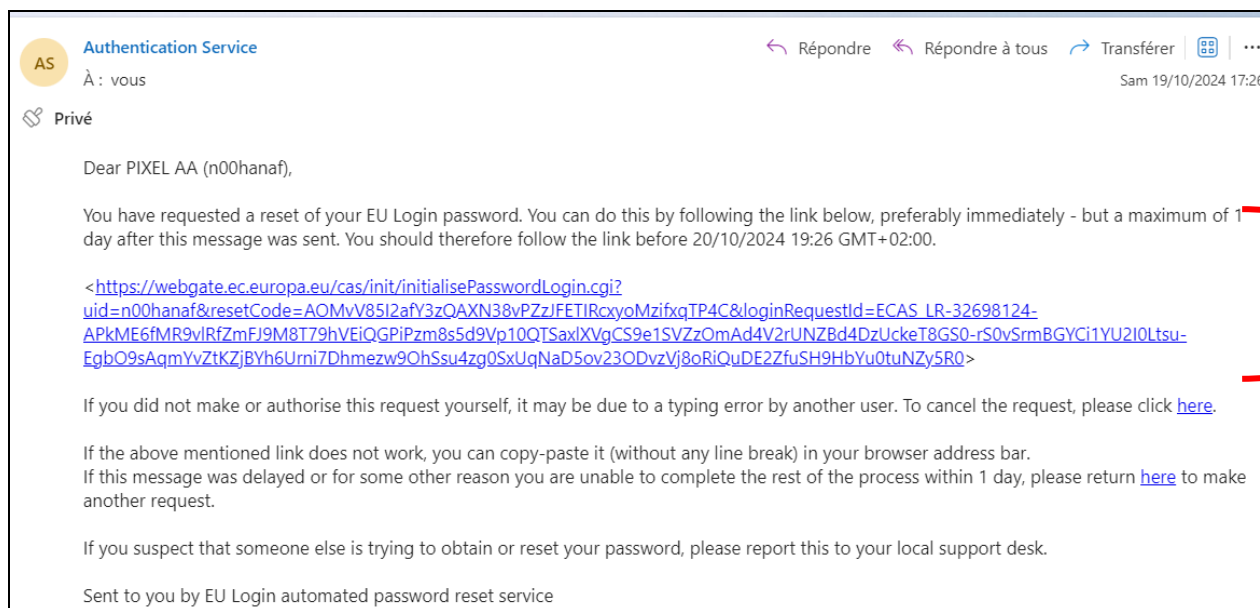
AS

Authentication Service

À : vous

Répondre   Répondre à tous   Transférer   ···

Sam 19/10/2024 17:2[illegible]

Privé

Dear PIXEL AA (n00hanaf),

You have requested a reset of your EU Login password. You can do this by following the link below, preferably immediately - but a maximum of 1 day after this message was sent. You should therefore follow the link before 20/10/2024 19:26 GMT+02:00.

<https://webgate.ec.europa.eu/cas/init/initialisePasswordLogin.cgi?uid=n00hanaf&resetCode=AOMvV85I2afY3zQAXN38vPZzJFETIRcxyoMzifxqTP4C&loginRequestId=ECAS_LR-32698124-APkME6fMR9vlRfZmFJ9M8T79hVEiQGPiPzm8s5d9Vp10QTSaxlXVgCS9e1SVZzOmAd4V2rUNZBd4DzUckeT8GS0-rS0vSrmBGYCi1YU2I0Ltsu-EgbO9sAqmYvZtKZjBYh6Urni7Dhmezw9OhSsu4zg0SxUqNaD5ov23ODvzVj8oRiQuDE2ZfuSH9HbYu0tuNZy5R0>

If you did not make or authorise this request yourself, it may be due to a typing error by another user. To cancel the request, please click here.

If the above mentioned link does not work, you can copy-paste it (without any line break) in your browser address bar.
If this message was delayed or for some other reason you are unable to complete the rest of the process within 1 day, please return here to make another request.

If you suspect that someone else is trying to obtain or reset your password, please report this to your local support desk.

Sent to you by EU Login automated password reset service